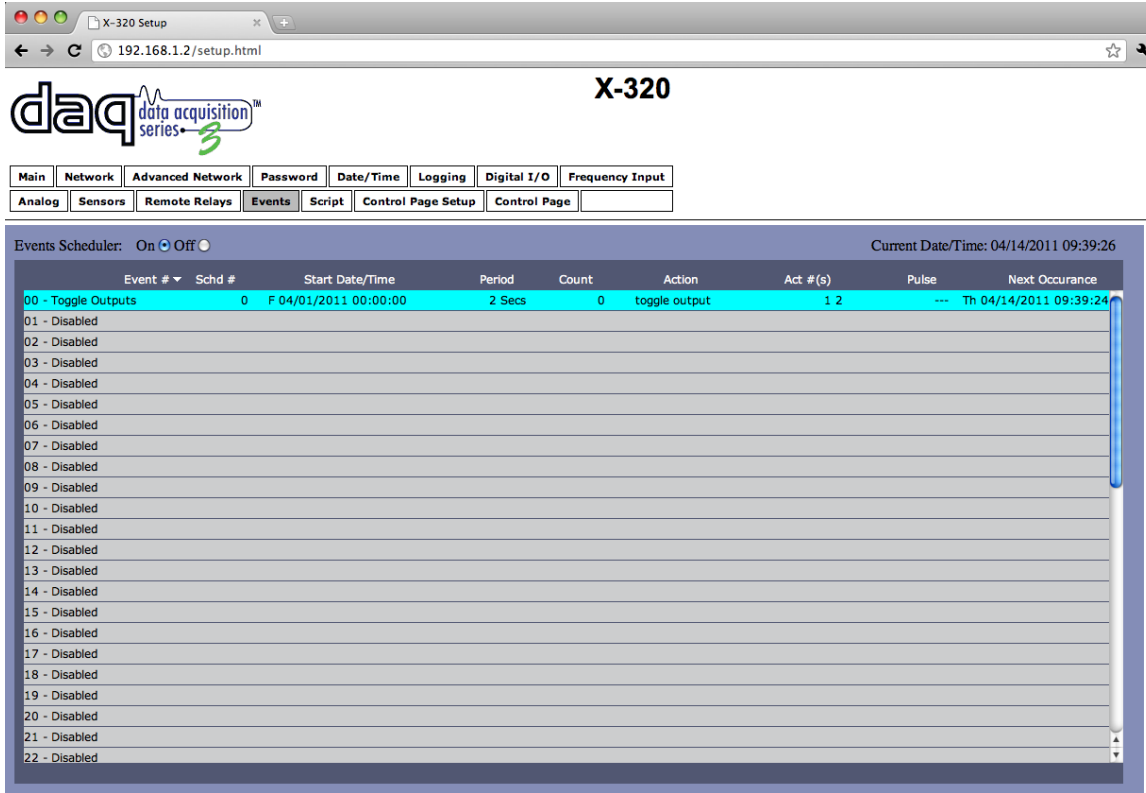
X-320 Setup

192.168.1.2/setup.html

daq data acquisition series 3 ™

X-320

| Main | Network | Advanced Network | Password | Date/Time | Logging | Digital I/O | Frequency Input |
|---|---|---|---|---|---|---|---|
| Analog | Sensors | Remote Relays | Events | Script | Control Page Setup | Control Page | |

Events Scheduler: On Off

Current Date/Time: 04/14/2011 09:39:26

| Event # ▼ | Schd # | Start Date/Time | Period | Count | Action | Act #(s) | Pulse | Next Occurance |
|---|---|---|---|---|---|---|---|---|
| 00 - Toggle Outputs | 0 | F 04/01/2011 00:00:00 | 2 Secs | 0 | toggle output | 1 2 | --- | Th 04/14/2011 09:39:24 |
| 01 - Disabled | | | | | | | | |
| 02 - Disabled | | | | | | | | |
| 03 - Disabled | | | | | | | | |
| 04 - Disabled | | | | | | | | |
| 05 - Disabled | | | | | | | | |
| 06 - Disabled | | | | | | | | |
| 07 - Disabled | | | | | | | | |
| 08 - Disabled | | | | | | | | |
| 09 - Disabled | | | | | | | | |
| 10 - Disabled | | | | | | | | |
| 11 - Disabled | | | | | | | | |
| 12 - Disabled | | | | | | | | |
| 13 - Disabled | | | | | | | | |
| 14 - Disabled | | | | | | | | |
| 15 - Disabled | | | | | | | | |
| 16 - Disabled | | | | | | | | |
| 17 - Disabled | | | | | | | | |
| 18 - Disabled | | | | | | | | |
| 19 - Disabled | | | | | | | | |
| 20 - Disabled | | | | | | | | |
| 21 - Disabled | | | | | | | | |
| 22 - Disabled | | | | | | | | |